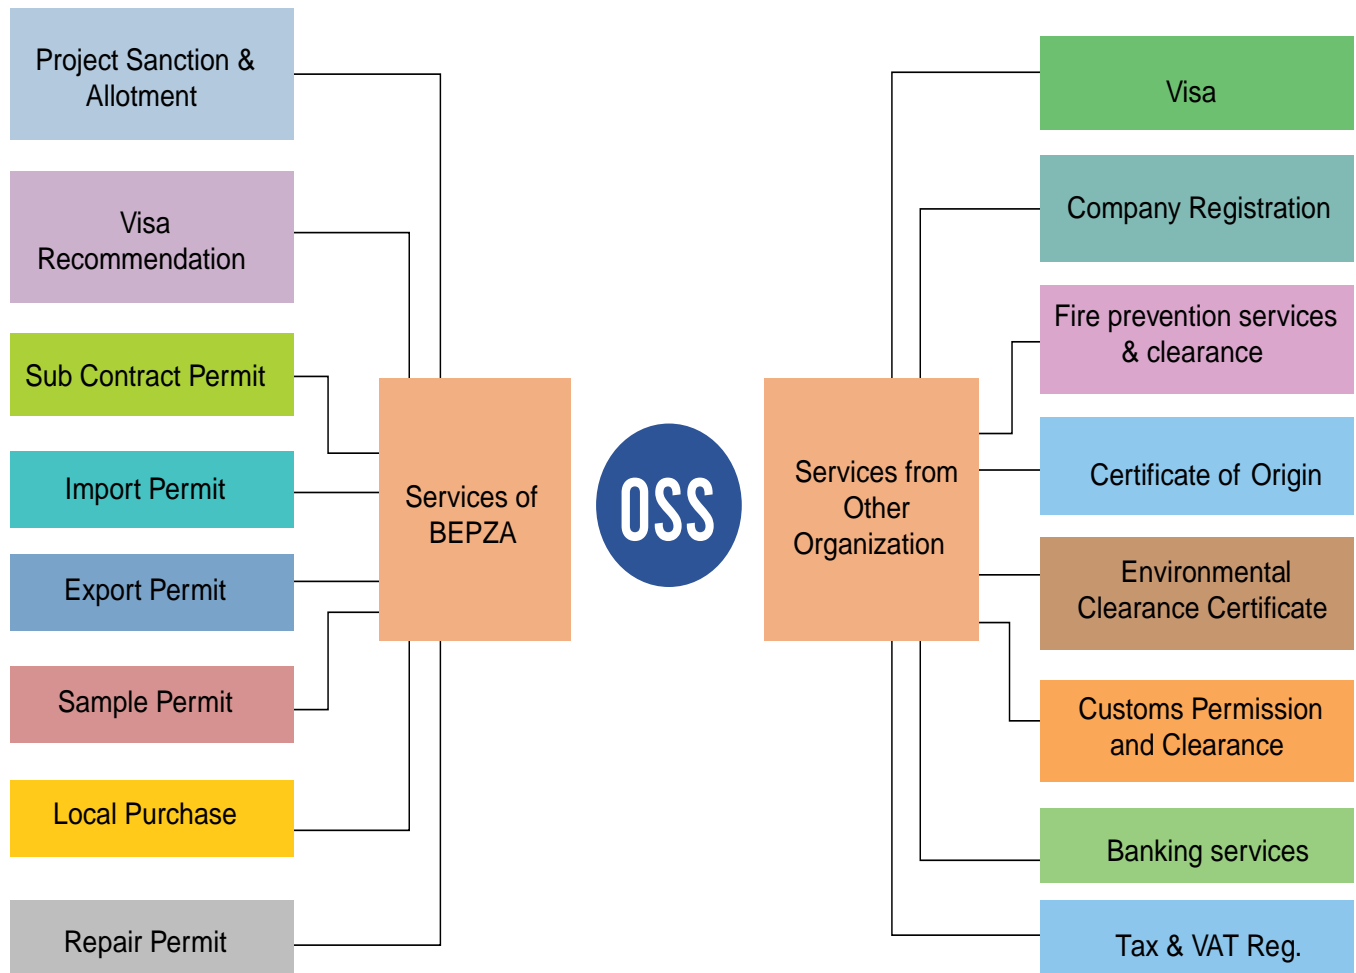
Project Sanction & Allotment

Visa Recommendation

Sub Contract Permit

Import Permit

Export Permit

Sample Permit

Local Purchase

Repair Permit

Services of BEPZA

OSS

Services from Other Organization

Visa

Company Registration

Fire prevention services & clearance

Certificate of Origin

Environmental Clearance Certificate

Customs Permission and Clearance

Banking services

Tax & VAT Reg.